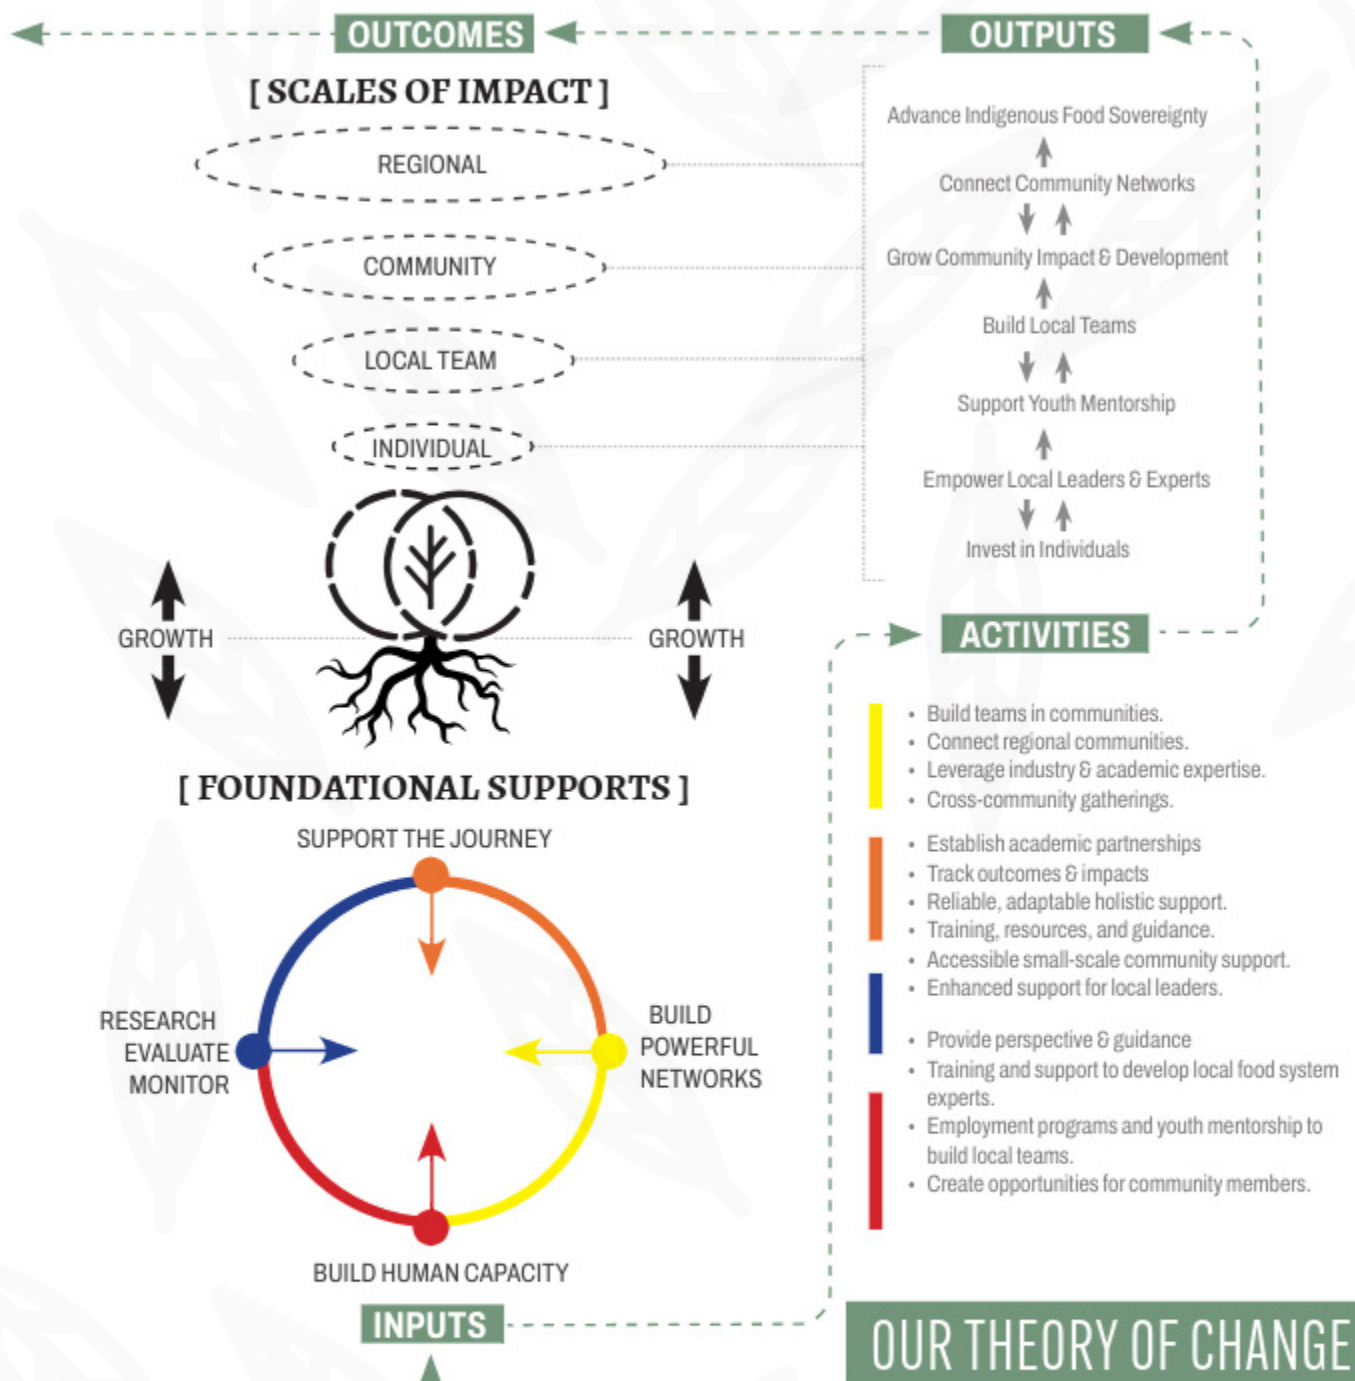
OUTCOMES

OUTPUTS

[ SCALES OF IMPACT ]

REGIONAL

COMMUNITY

LOCAL TEAM

INDIVIDUAL

Advance Indigenous Food Sovereignty

Connect Community Networks

Grow Community Impact & Development

Build Local Teams

Support Youth Mentorship

Empower Local Leaders & Experts

Invest in Individuals

GROWTH

GROWTH

ACTIVITIES

- Build teams in communities.
- Connect regional communities.
- Leverage industry & academic expertise.
- Cross-community gatherings.

- Establish academic partnerships
- Track outcomes & impacts
- Reliable, adaptable holistic support.
- Training, resources, and guidance.
- Accessible small-scale community support.
- Enhanced support for local leaders.

- Provide perspective & guidance
- Training and support to develop local food system experts.
- Employment programs and youth mentorship to build local teams.
- Create opportunities for community members.

[ FOUNDATIONAL SUPPORTS ]

SUPPORT THE JOURNEY

RESEARCH EVALUATE MONITOR

BUILD POWERFUL NETWORKS

BUILD HUMAN CAPACITY

INPUTS

OUR THEORY OF CHANGE